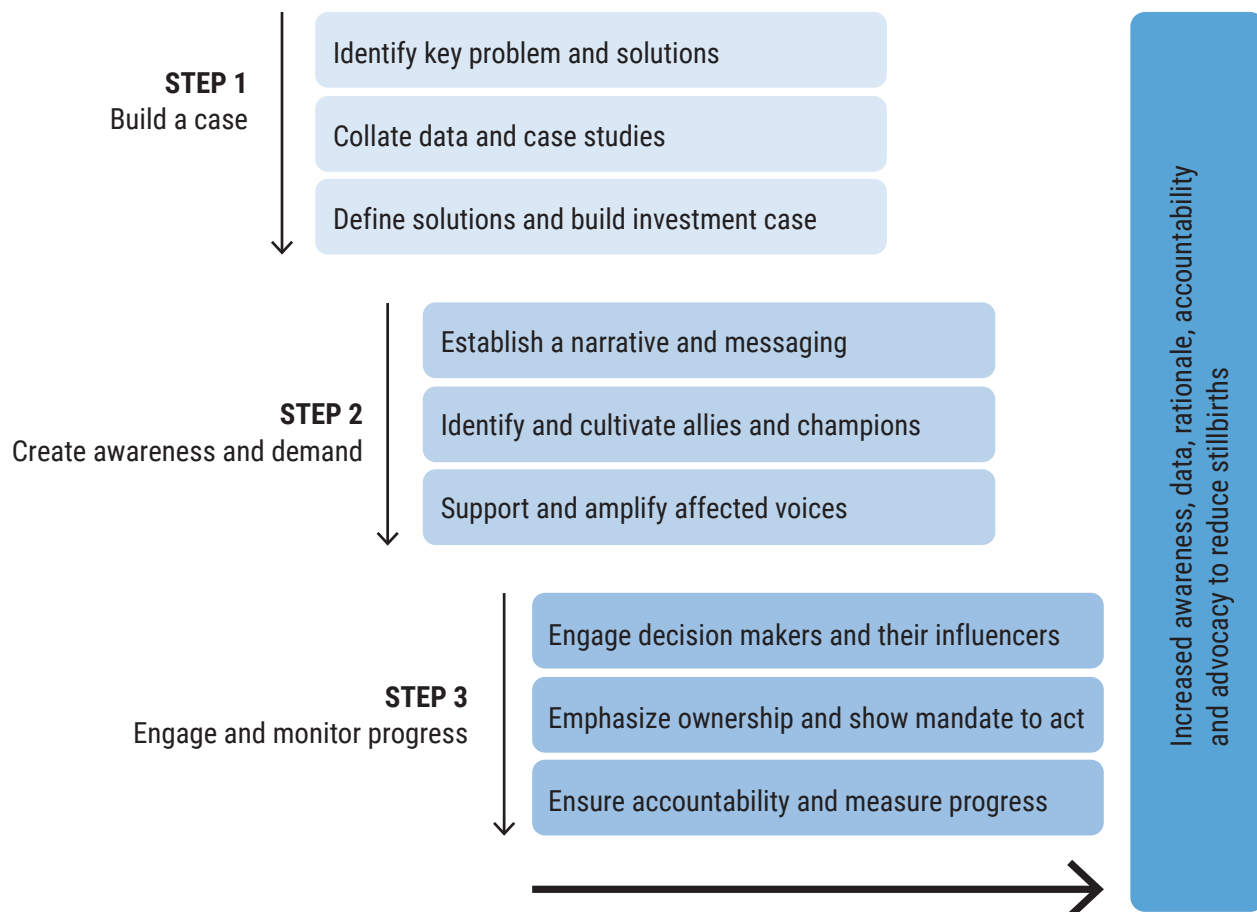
STEP 1
Build a case

Identify key problem and solutions

Collate data and case studies

Define solutions and build investment case

STEP 2
Create awareness and demand

Establish a narrative and messaging

Identify and cultivate allies and champions

Support and amplify affected voices

STEP 3
Engage and monitor progress

Engage decision makers and their influencers

Emphasize ownership and show mandate to act

Ensure accountability and measure progress

Increased awareness, data, rationale, accountability and advocacy to reduce stillbirths